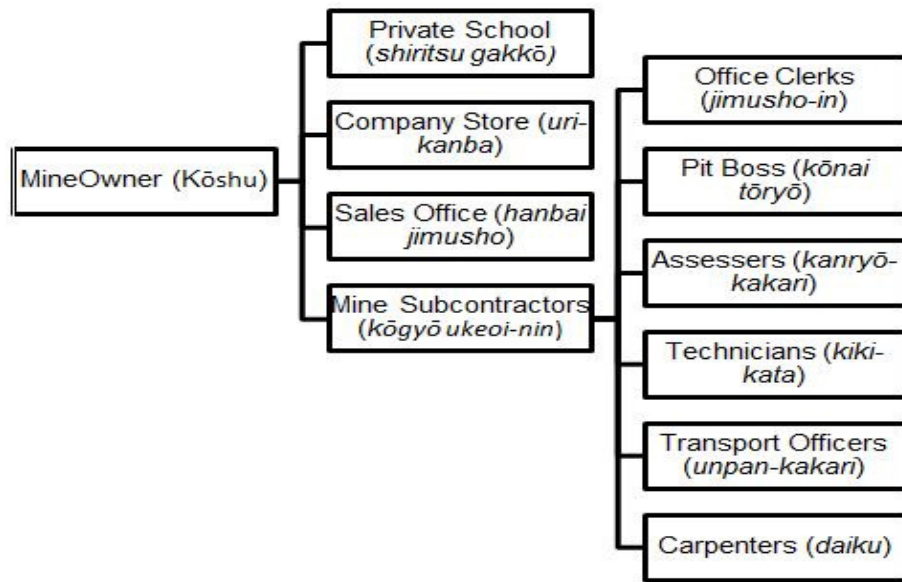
MineOwner (Kōshu)

Private School (shiritsu gakkō)

Company Store (urikanba)

Sales Office (hanbai jimusho)

Mine Subcontractors (kōgyō ukeoi-nin)

Office Clerks (jimusho-in)

Pit Boss (kōnai tōryō)

Assessers (kanryōkakari)

Technicians (kikikata)

Transport Officers (unpan-kakari)

Carpenters (daiku)